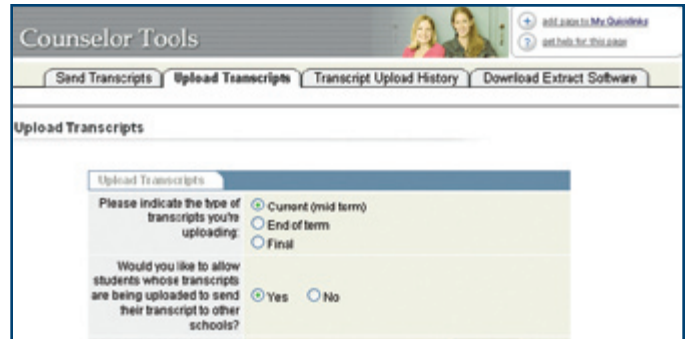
Counselor Tools

add page to My Quicklinks

get help for this page

Send Transcripts | Upload Transcripts | Transcript Upload History | Download Extract Software

Upload Transcripts

Upload Transcripts

Please indicate the type of transcripts you're uploading: Current (mid term) End of term Final

Would you like to allow students whose transcripts are being uploaded to send their transcript to other schools? Yes No